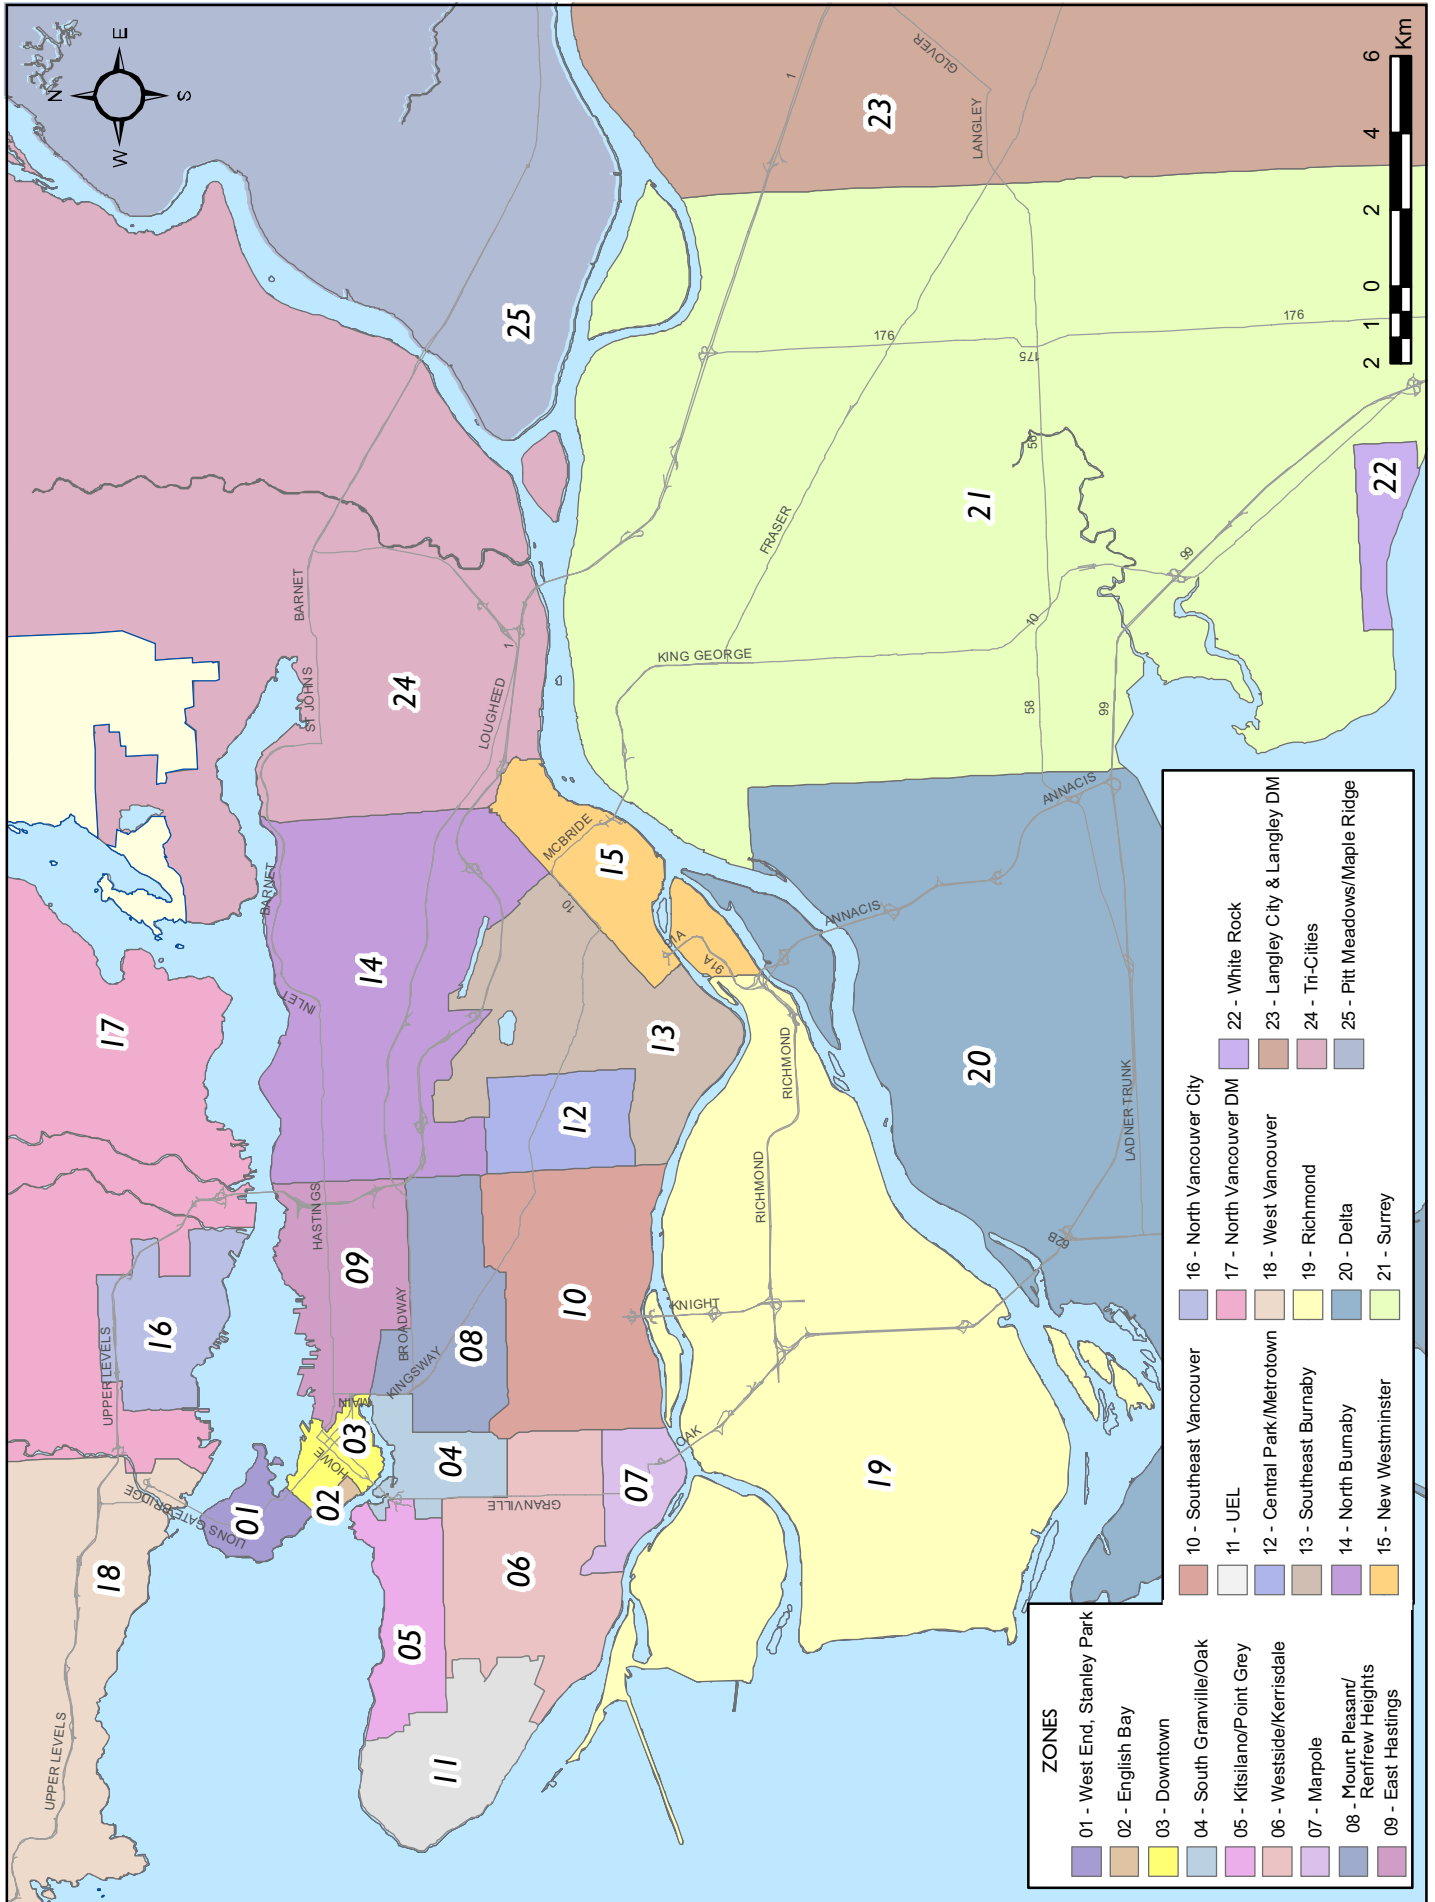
E
N
S
W

23
GLOVER
LANGLEY
Km
6
4
2
0
1
2

25
176
175
176
21
FRASER
56
99
10
KING GEORGE
58
99
22
24
BARNET
ST JOHNS
LOUGHEED
1
1
MCBRIDE
15
10
91A
91A
ANNACIS
ANNACIS
BARNET
14
INLET
13
12
RICHMOND
20
LADNER TRUNK
17
HASTINGS
09
RICHMOND
10
62B
16
BROADWAY
KINGSWAY
08
KNIGHT
UPPER LEVELS
MAIN
03
HOWIE
04
OAK
07
19
02
01
LIONS GATE BRIDGE
GRANVILLE
18
06
05
UPPER LEVELS
11

ZONES
01 - West End, Stanley Park
02 - English Bay
03 - Downtown
04 - South Granville/Oak
05 - Kitsilano/Point Grey
06 - Westside/Kerrisdale
07 - Marpole
08 - Mount Pleasant/ Renfrew Heights
09 - East Hastings
10 - Southeast Vancouver
11 - UEL
12 - Central Park/Metrotown
13 - Southeast Burnaby
14 - North Burnaby
15 - New Westminster
16 - North Vancouver City
17 - North Vancouver DM
18 - West Vancouver
19 - Richmond
20 - Delta
21 - Surrey
22 - White Rock
23 - Langley City & Langley DM
24 - Tri-Cities
25 - Pitt Meadows/Maple Ridge